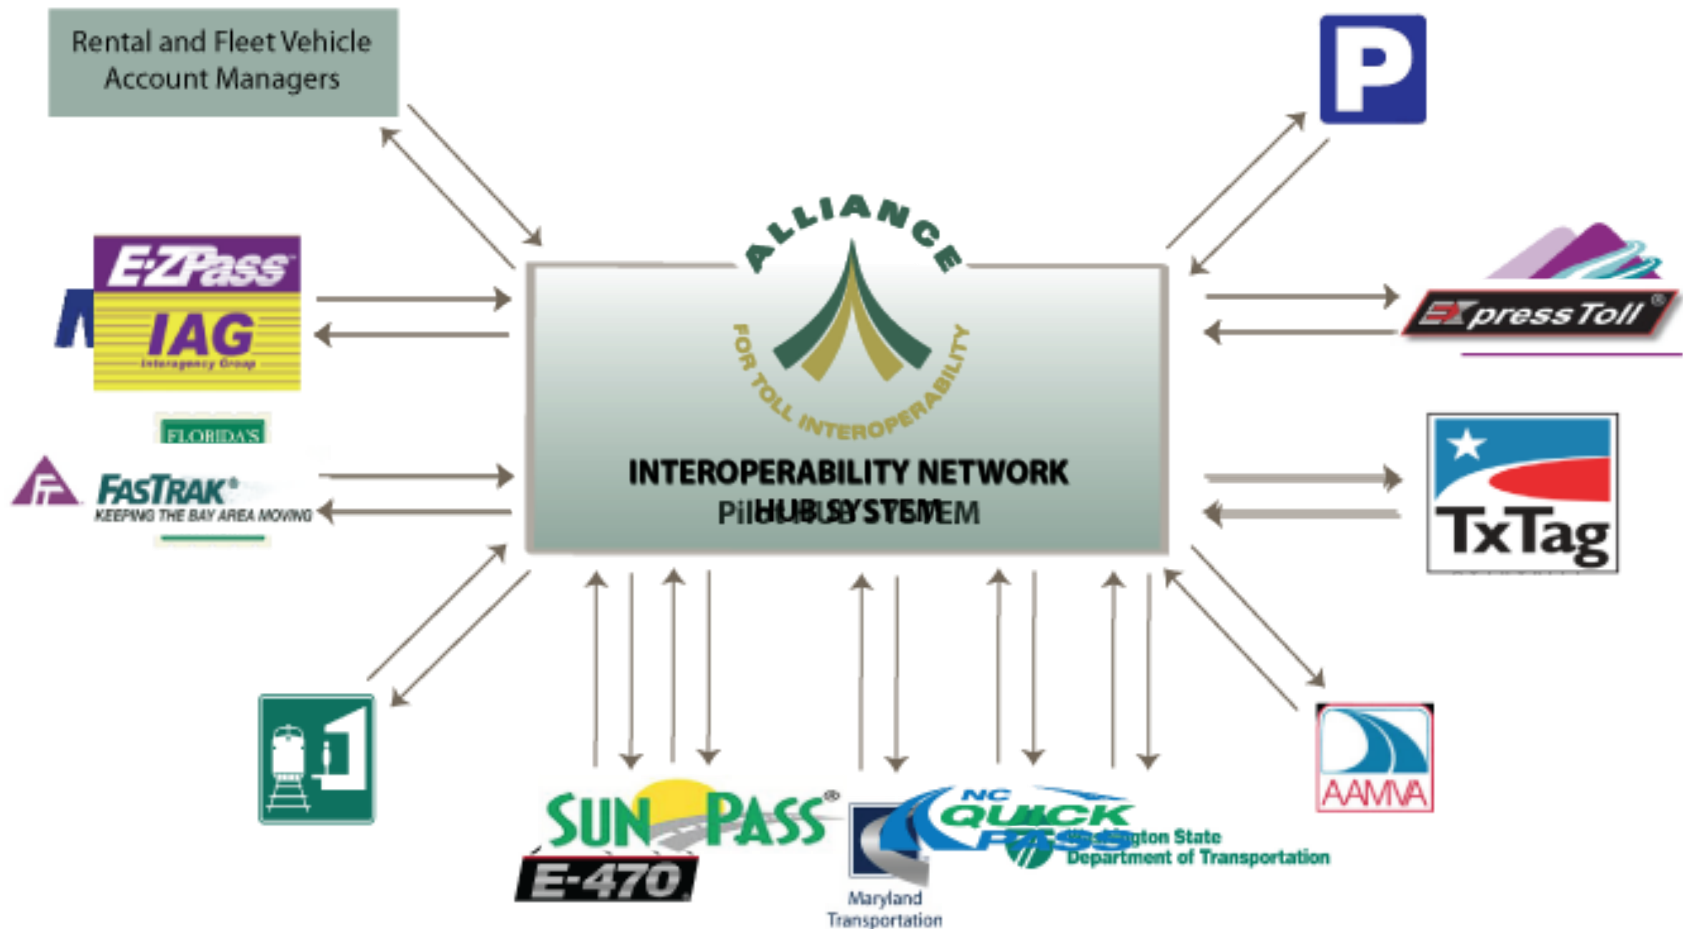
Rental and Fleet Vehicle Account Managers

P

E-ZPass

IAG
Interagency Group

ALLIANCE FOR TOLL INTEROPERABILITY

ExpressToll®

FLORIDA'S

FasTrak®
KEEPING THE BAY AREA MOVING

INTEROPERABILITY NETWORK
HUB SYSTEM

Pilot HUB SYSTEM

TxTag

SunPass®

E-470

Maryland Transportation

NC QUICK PASS

Washington State Department of Transportation

AAMVA